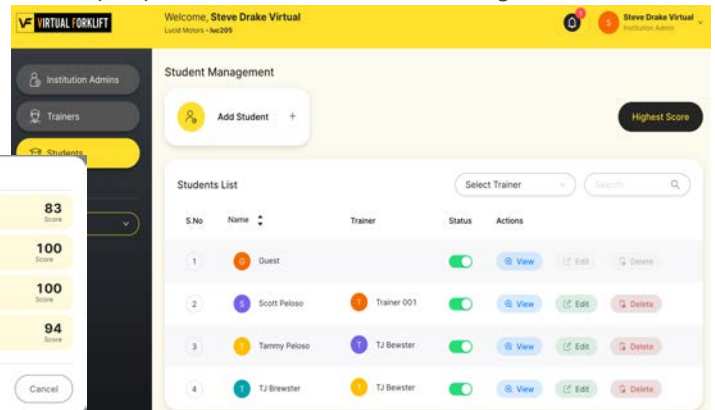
VIRTUAL FORKLIFT

Welcome, Steve Drake Virtual
Lucid Motors - luc205

1

S Steve Drake Virtual
Institution Admin

Institution Admins
Trainers
Students

83
Score
100
Score
100
Score
94
Score

Cancel

Student Management

Add Student +

Highest Score

Students List

Select Trainer

Search

| S.No | Name | Trainer | Status | Actions |
|---|---|---|---|---|
| 1 | G Guest | | | View Edit Delete |
| 2 | S Scott Peloso | T Trainer 001 | | View Edit Delete |
| 3 | T Tammy Peloso | T TJ Bewster | | View Edit Delete |
| 4 | T TJ Brewster | T TJ Bewster | | View Edit Delete |